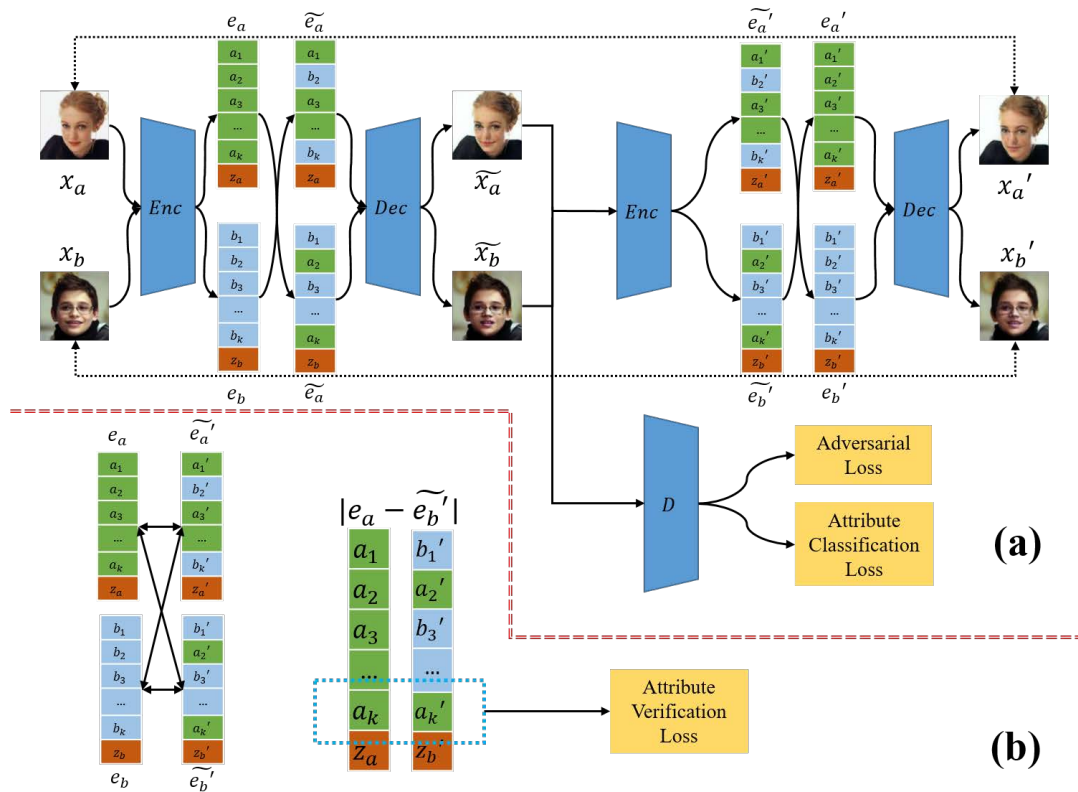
$x_a$

$x_b$

$Enc$

$e_a$

$a_1$ $a_2$ $a_3$ ... $a_k$ $z_a$

$b_1$ $b_2$ $b_3$ ... $b_k$ $z_b$

$e_b$

$\widetilde{e_a}$

$a_1$ $b_2$ $a_3$ ... $b_k$ $z_a$

$b_1$ $a_2$ $b_3$ ... $a_k$ $z_b$

$\widetilde{e_a}$

$Dec$

$\widetilde{x_a}$

$\widetilde{x_b}$

$Enc$

$\widetilde{e_a}'$

$a_1'$ $b_2'$ $a_3'$ ... $b_k'$ $z_a'$

$b_1'$ $a_2'$ $b_3'$ ... $a_k'$ $z_b'$

$\widetilde{e_b}'$

$e_a'$

$a_1'$ $a_2'$ $a_3'$ ... $a_k'$ $z_a'$

$b_1'$ $b_2'$ $b_3'$ ... $b_k'$ $z_b'$

$e_b'$

$Dec$

$x_a'$

$x_b'$

$D$

Adversarial Loss

Attribute Classification Loss

(a)

$e_a$

$a_1$ $a_2$ $a_3$ ... $a_k$ $z_a$

$b_1$ $b_2$ $b_3$ ... $b_k$ $z_b$

$e_b$

$\widetilde{e_a}'$

$a_1'$ $b_2'$ $a_3'$ ... $b_k'$ $z_a'$

$b_1'$ $a_2'$ $b_3'$ ... $a_k'$ $z_b'$

$\widetilde{e_b}'$

$|e_a - \widetilde{e_b}'|$

$a_1$ $a_2$ $a_3$ ... $a_k$ $z_a$

$b_1'$ $a_2'$ $b_3'$ ... $a_k'$ $z_b'$

Attribute Verification Loss

(b)